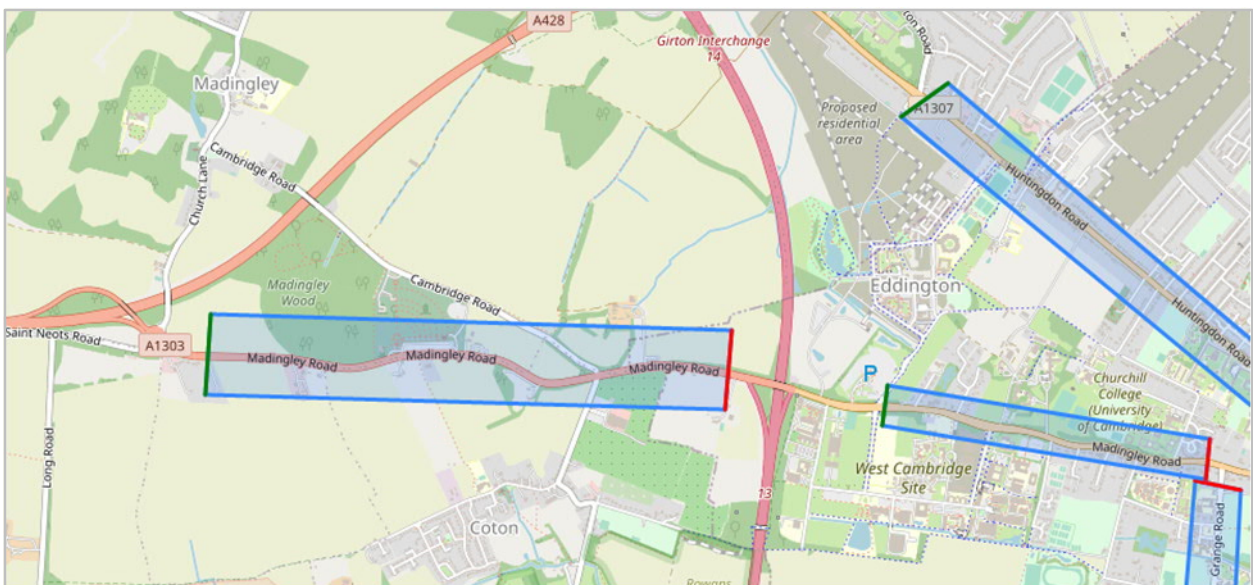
A428
Girton Interchange
14
ton Road
Madingley
Proposed residential area
A1307
Church Lane
Cambridge Road
Huntingdon Road
Madingley Wood
Cambridge Road
Eddington
Huntingdon Road
Saint Neots Road
A1303
Madingley Road
Madingley Road
Madingley Road
P
Churchill College (University of Cambridge)
Madingley Road
West Cambridge Site
Long Road
13
Coton
Grange Road
Rowans